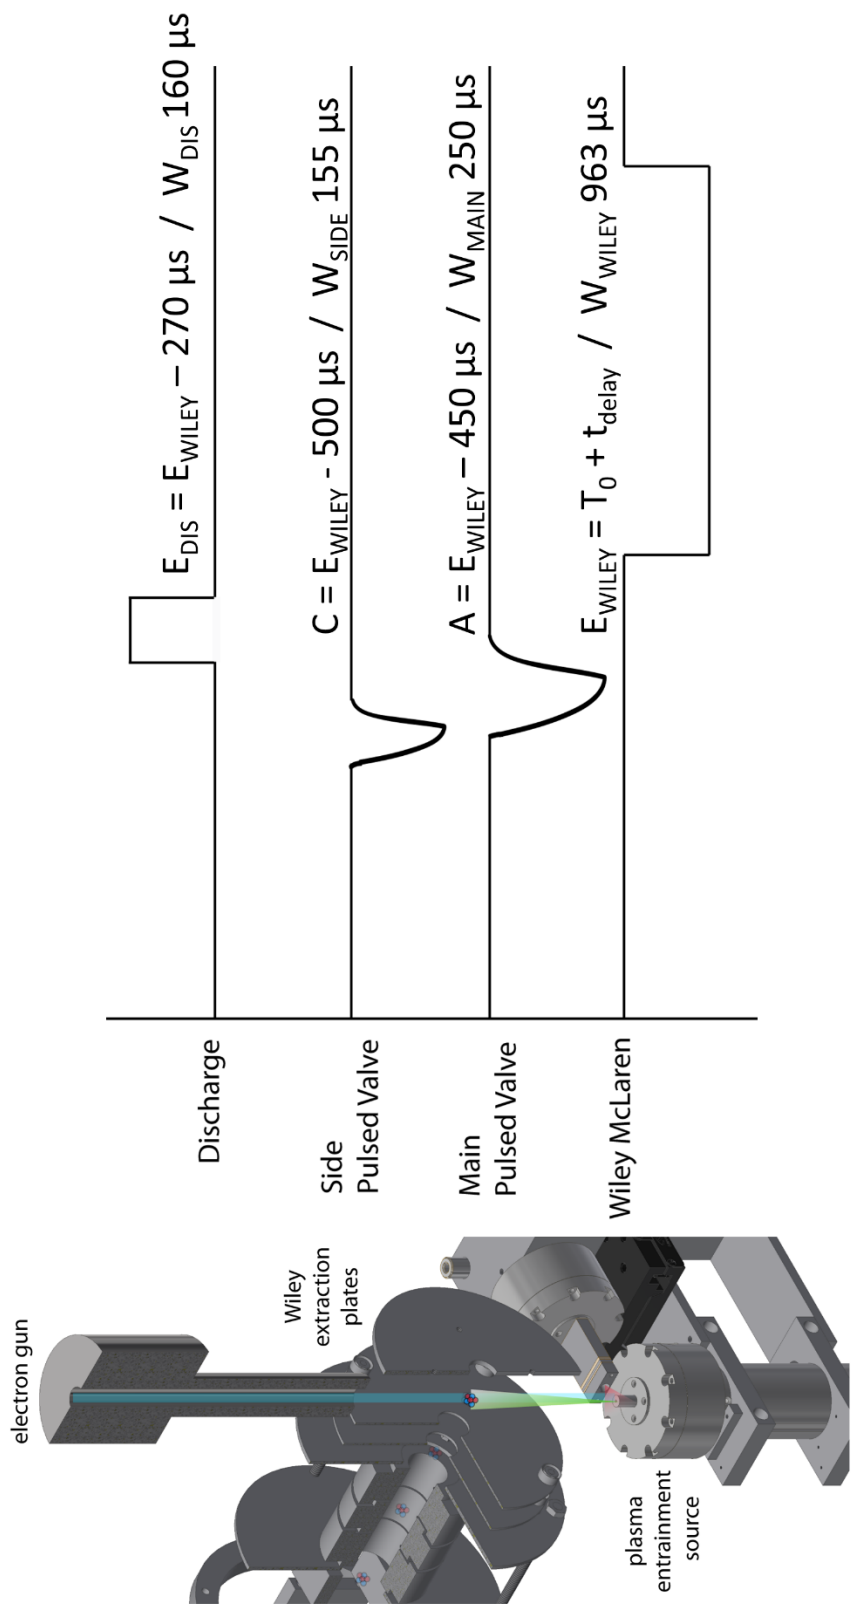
$E_{DIS} = E_{WILEY} - 270$ μs / $W_{DIS}$ 160 μs

$C = E_{WILEY}$ - 500 μs / $W_{SIDE}$ 155 μs

$A = E_{WILEY} - 450$ μs / $W_{MAIN}$ 250 μs

$E_{WILEY} = T_0 + t_{delay}$ / $W_{WILEY}$ 963 μs

Discharge

Side Pulsed Valve

Main Pulsed Valve

Wiley McLaren

electron gun

Wiley extraction plates

plasma entrainment source